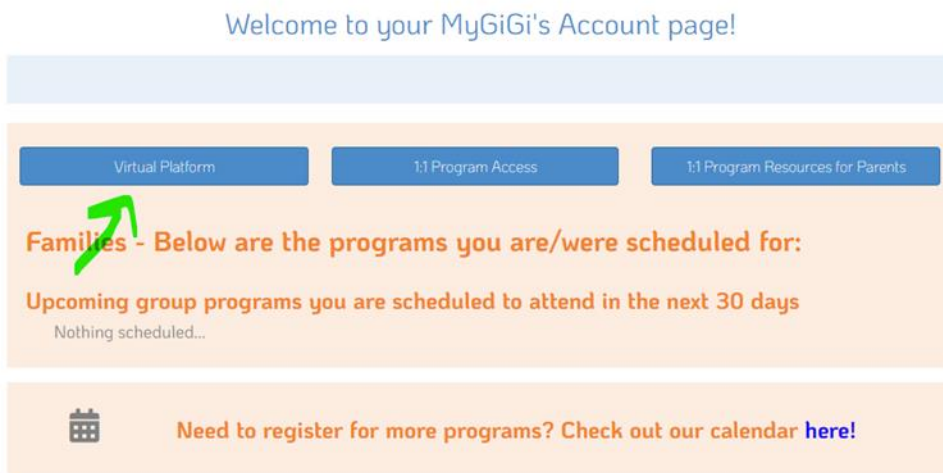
Welcome to your MyGiGi's Account page!

Virtual Platform

1:1 Program Access

1:1 Program Resources for Parents

Families - Below are the programs you are/were scheduled for:

Upcoming group programs you are scheduled to attend in the next 30 days

Nothing scheduled...

Need to register for more programs? Check out our calendar here!